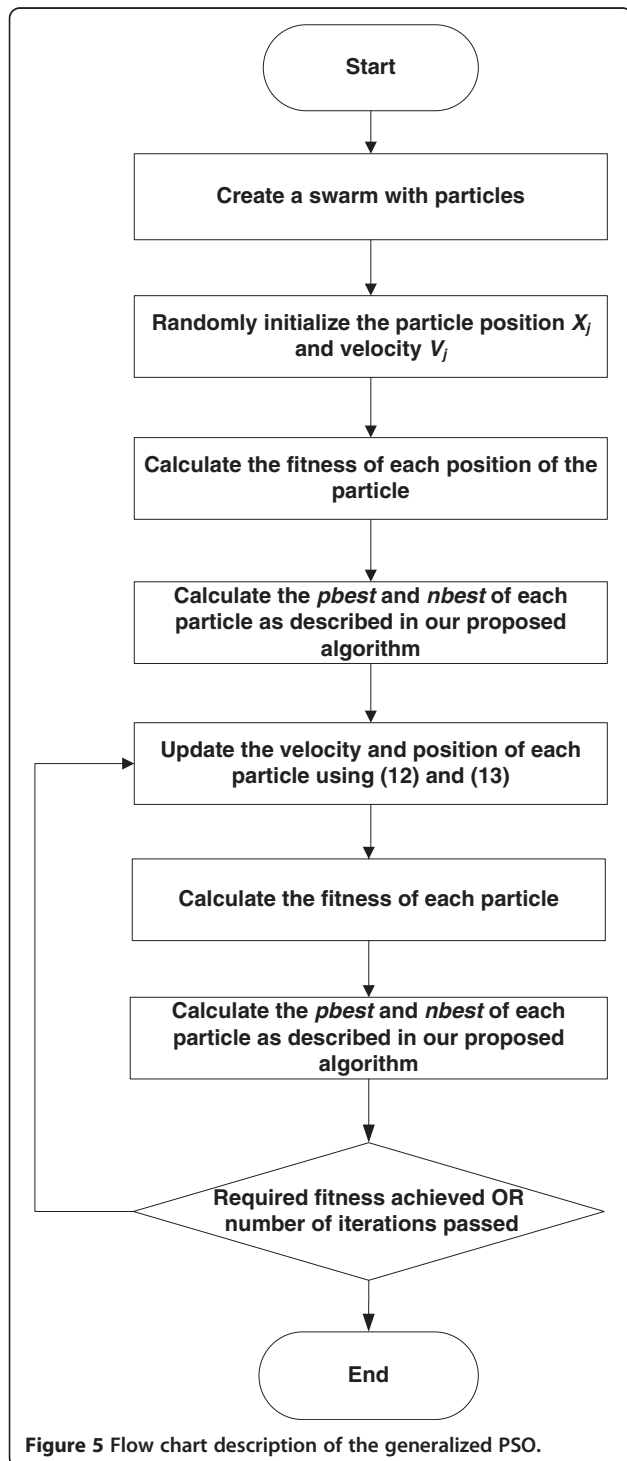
Start

Create a swarm with particles

Randomly initialize the particle position $X_j$ and velocity $V_j$

Calculate the fitness of each position of the particle

Calculate the pbest and nbest of each particle as described in our proposed algorithm

Update the velocity and position of each particle using (12) and (13)

Calculate the fitness of each particle

Calculate the pbest and nbest of each particle as described in our proposed algorithm

Required fitness achieved OR number of iterations passed

End

Figure 5 Flow chart description of the generalized PSO.